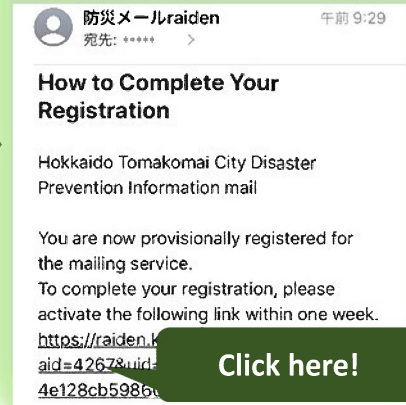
防災メールraiden
宛先: *****
午前 9:29

How to Complete Your Registration

Hokkaido Tomakomai City Disaster Prevention Information mail

You are now provisionally registered for the mailing service.
To complete your registration, please activate the following link within one week.
https://raiden.k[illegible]
aid=4267&uid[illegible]
4e128cb5986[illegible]

Click here!